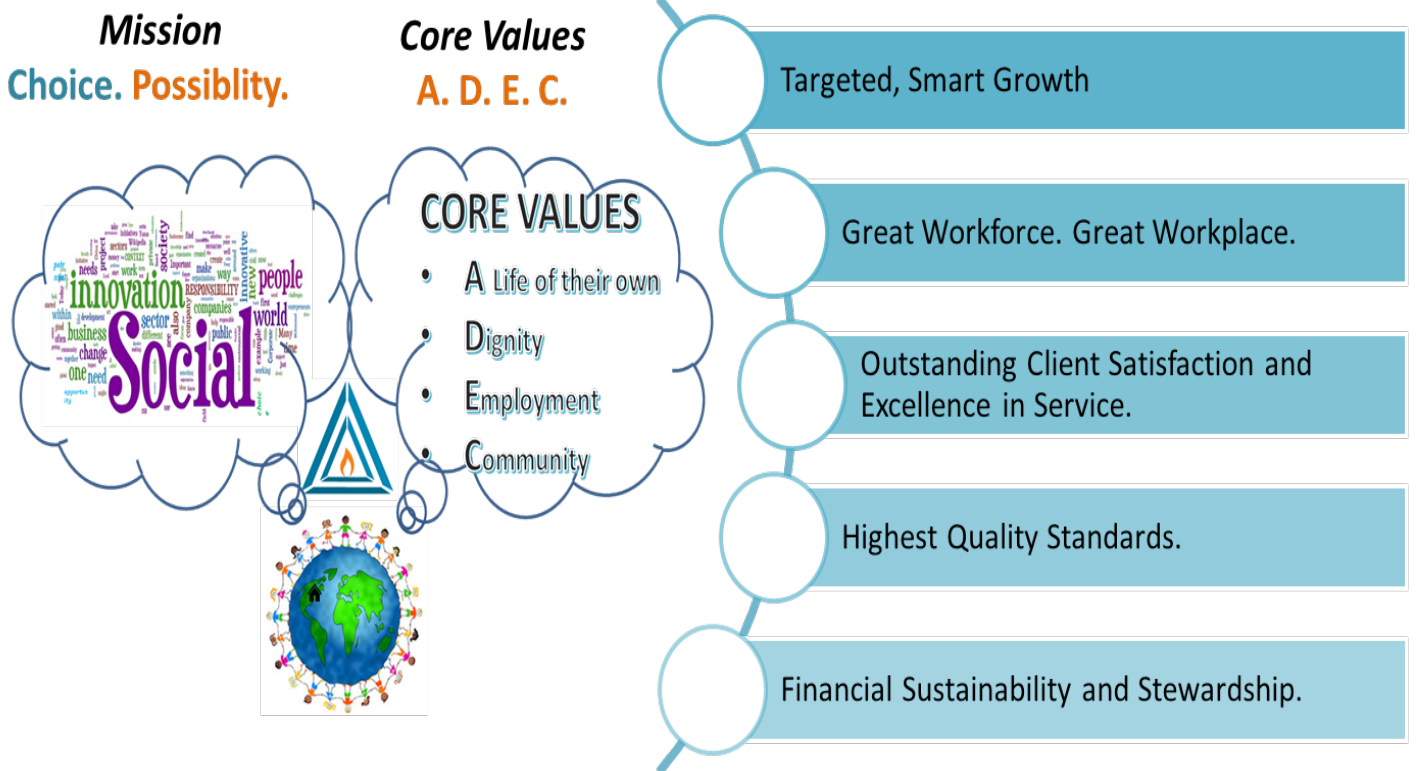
Mission
Choice. Possiblity.

Core Values
A. D. E. C.

innovation people Social world society business sector companies change one need needs innovative make way RESPONSIBILITY public

CORE VALUES
• A Life of their own
• Dignity
• Employment
• Community

Targeted, Smart Growth

Great Workforce. Great Workplace.

Outstanding Client Satisfaction and Excellence in Service.

Highest Quality Standards.

Financial Sustainability and Stewardship.